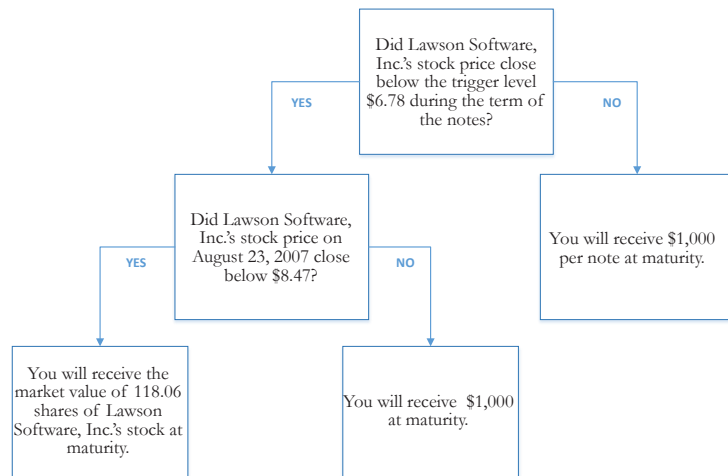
Did Lawson Software, Inc.'s stock price close below the trigger level $6.78 during the term of the notes?

YES

NO

Did Lawson Software, Inc.'s stock price on August 23, 2007 close below $8.47?

You will receive $1,000 per note at maturity.

YES

NO

You will receive the market value of 118.06 shares of Lawson Software, Inc.'s stock at maturity.

You will receive $1,000 at maturity.